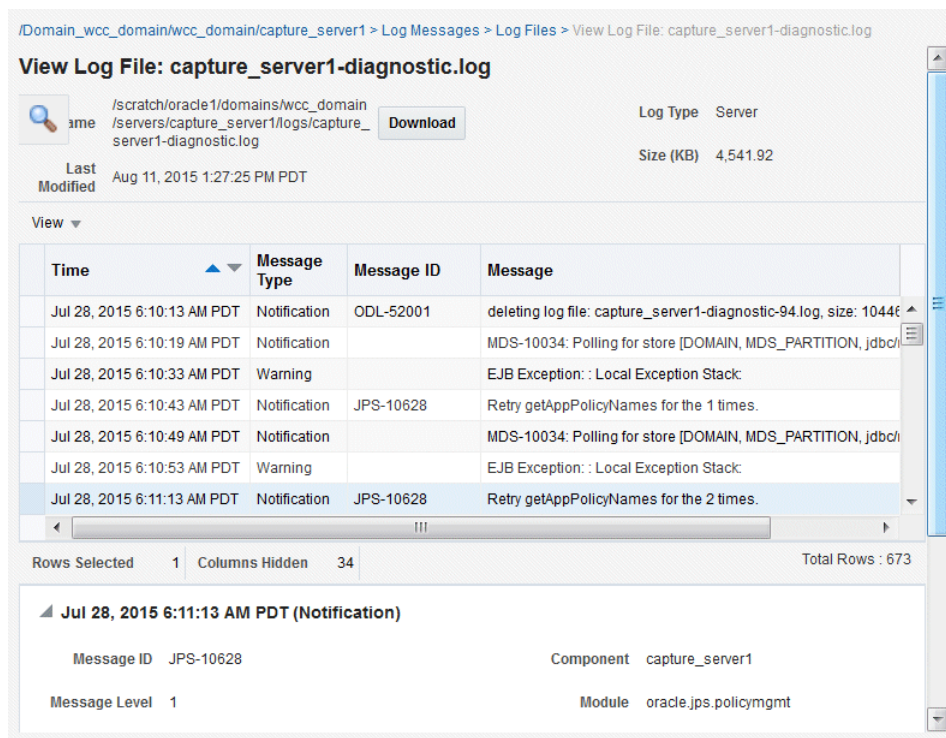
/Domain_wcc_domain/wcc_domain/capture_server1 > Log Messages > Log Files > View Log File: capture_server1-diagnostic.log

View Log File: capture_server1-diagnostic.log

ame /scratch/oracle1/domains/wcc_domain/servers/capture_server1/logs/capture_server1-diagnostic.log Download

Log Type Server

Size (KB) 4,541.92

Last Modified Aug 11, 2015 1:27:25 PM PDT

View

| Time | Message Type | Message ID | Message |
|---|---|---|---|
| Jul 28, 2015 6:10:13 AM PDT | Notification | ODL-52001 | deleting log file: capture_server1-diagnostic-94.log, size: 10446 |
| Jul 28, 2015 6:10:19 AM PDT | Notification | | MDS-10034: Polling for store [DOMAIN, MDS_PARTITION, jdbc/ |
| Jul 28, 2015 6:10:33 AM PDT | Warning | | EJB Exception: : Local Exception Stack: |
| Jul 28, 2015 6:10:43 AM PDT | Notification | JPS-10628 | Retry getAppPolicyNames for the 1 times. |
| Jul 28, 2015 6:10:49 AM PDT | Notification | | MDS-10034: Polling for store [DOMAIN, MDS_PARTITION, jdbc/ |
| Jul 28, 2015 6:10:53 AM PDT | Warning | | EJB Exception: : Local Exception Stack: |
| Jul 28, 2015 6:11:13 AM PDT | Notification | JPS-10628 | Retry getAppPolicyNames for the 2 times. |

Rows Selected 1 Columns Hidden 34

Total Rows : 673

Jul 28, 2015 6:11:13 AM PDT (Notification)

Message ID JPS-10628

Component capture_server1

Message Level 1

Module oracle.jps.policymgmt